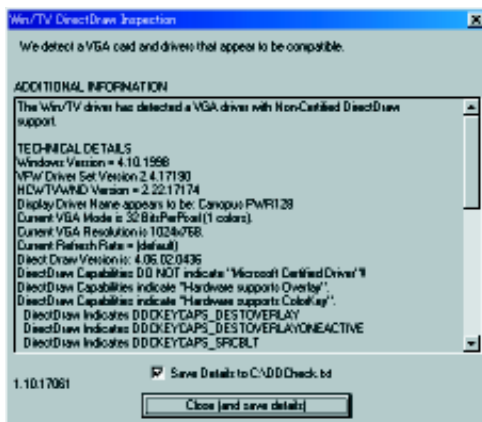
Win/TV DirectDraw Inspection

We detect a VGA card and drivers that appear to be compatible.

ADDITIONAL INFORMATION

The Win/TV driver has detected a VGA driver with Non-Certified DirectDraw support.

TECHNICAL DETAILS
Windows Version = 4.10.1998
VFW Driver Set Version 2.4.17190
HCWTVWND Version = 2.22.17174
Display Driver Name appears to be: Canopus PWR128
Current VGA Mode is 32 BitsPerPixel (1 colors).
Current VGA Resolution is 1024x768.
Current Refresh Rate = (default)
Direct Draw Version is: 4.06.02.0436
DirectDraw Capabilities DO NOT indicate "Microsoft Certified Driver"!!
DirectDraw Capabilities indicate "Hardware supports Overlay".
DirectDraw Capabilities indicate "Hardware supports ColorKey".
DirectDraw Indicates DDCKEYCAPS_DESTOVERLAY
DirectDraw Indicates DDCKEYCAPS_DESTOVERLAYONEACTIVE
DirectDraw Indicates DDCKEYCAPS_SRCBLT

1.10.17061

Save Details to C:\DDCheck.txt

Close (and save details)